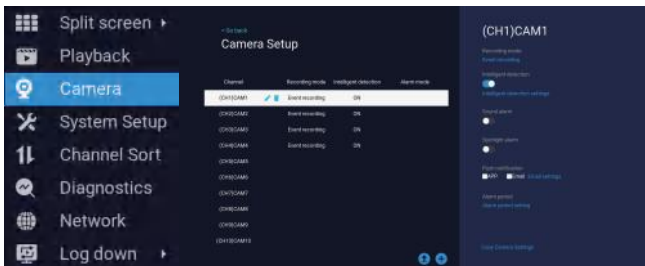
Split screen ▸
Playback
Camera
System Setup
Channel Sort
Diagnostics
Network
Log down ▸

< Go back
Camera Setup

| Channel | Recording mode | Intelligent detection | Alarm mode |
|---|---|---|---|
| (CH1)CAM1 | Event recording | ON | |
| (CH2)CAM2 | Event recording | ON | |
| (CH3)CAM3 | Event recording | ON | |
| (CH4)CAM4 | Event recording | ON | |
| (CH5)CAM5 | | | |
| (CH6)CAM6 | | | |
| (CH7)CAM7 | | | |
| (CH8)CAM8 | | | |
| (CH9)CAM9 | | | |
| (CH10)CAM10 | | | |

(CH1)CAM1
Recording mode
Event recording
Intelligent detection
Intelligent detection settings
Sound alarm
Spotlight alarm
Push notification
APP Email Email settings
Alarm period
Alarm period setting
Copy Camera Settings